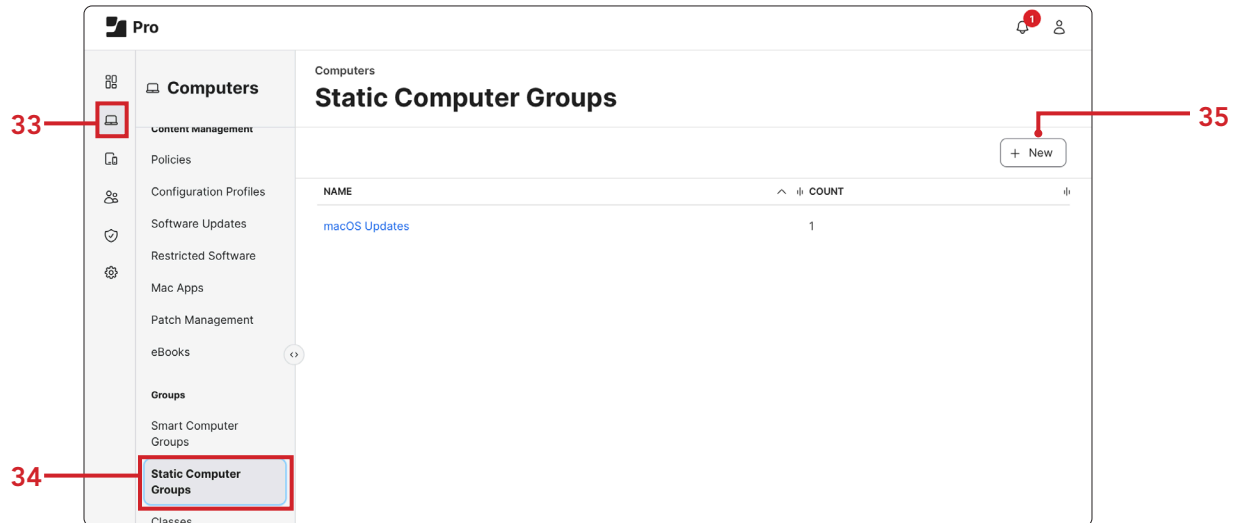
Pro

1

33

34

35

Computers

Content Management

Policies

Configuration Profiles

Software Updates

Restricted Software

Mac Apps

Patch Management

eBooks

Groups

Smart Computer Groups

Static Computer Groups

Classes

Computers

Static Computer Groups

+ New

| NAME | COUNT |
|---|---|
| macOS Updates | 1 |